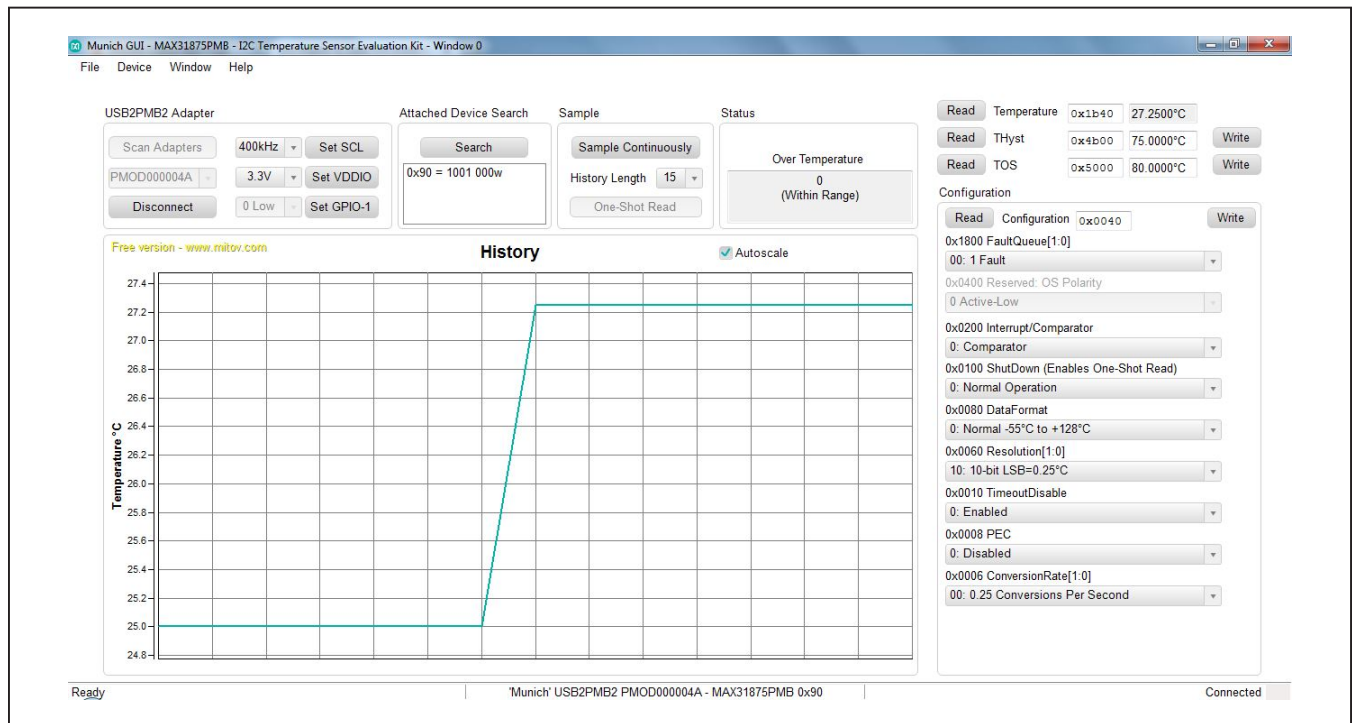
Munich GUI - MAX31875PMB - I2C Temperature Sensor Evaluation Kit - Window 0

File Device Window Help

USB2PMB2 Adapter

Scan Adapters 400kHz Set SCL

PMOD000004A 3.3V Set VDDIO

Disconnect 0 Low Set GPIO-1

Attached Device Search

Search

0x90 = 1001 000w

Sample

Sample Continuously

History Length 15

One-Shot Read

Status

Over Temperature

0
(Within Range)

Free version - www.mitov.com

History

Autoscale

27.4
27.2
27.0
26.8
26.6
26.4
26.2
26.0
25.8
25.6
25.4
25.2
25.0
24.8

Temperature °C

Read Temperature 0x1b40 27.2500°C

Read THyst 0x4b00 75.0000°C Write

Read TOS 0x5000 80.0000°C Write

Configuration

Read Configuration 0x0040 Write

0x1800 FaultQueue[1:0]

00: 1 Fault

0x0400 Reserved: OS Polarity

0 Active-Low

0x0200 Interrupt/Comparator

0: Comparator

0x0100 ShutDown (Enables One-Shot Read)

0: Normal Operation

0x0080 DataFormat

0: Normal -55°C to +128°C

0x0060 Resolution[1:0]

10: 10-bit LSB=0.25°C

0x0010 TimeoutDisable

0: Enabled

0x0008 PEC

0: Disabled

0x0006 ConversionRate[1:0]

00: 0.25 Conversions Per Second

Ready

'Munich' USB2PMB2 PMOD000004A - MAX31875PMB 0x90

Connected